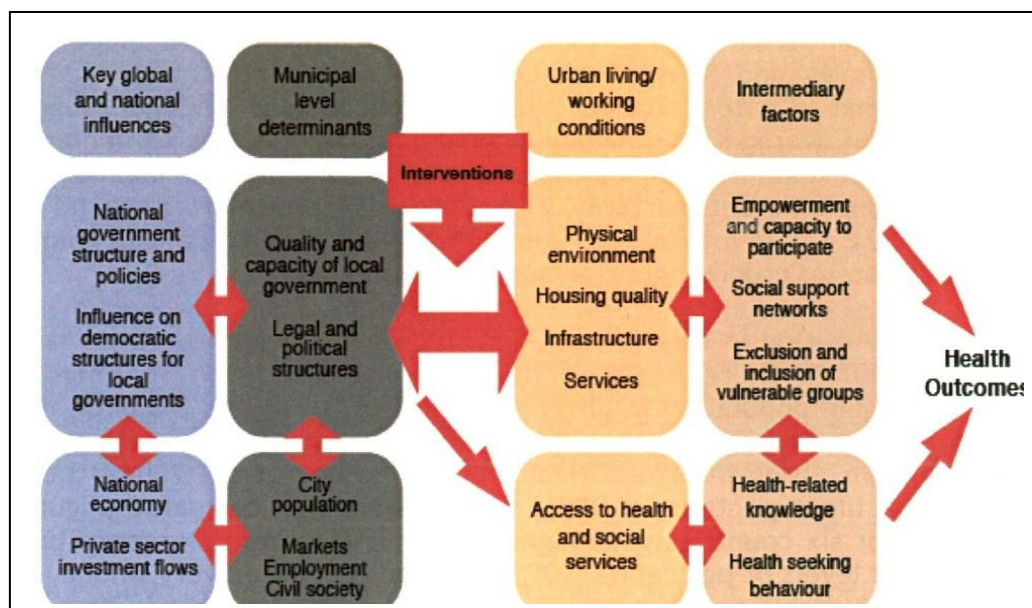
Key global and national influences

Municipal level determinants

Urban living/ working conditions

Intermediary factors

Interventions

National government structure and policies

Influence on democratic structures for local governments

Quality and capacity of local government

Legal and political structures

Physical environment

Housing quality

Infrastructure

Services

Empowerment and capacity to participate

Social support networks

Exclusion and inclusion of vulnerable groups

Health Outcomes

National economy

Private sector investment flows

City population

Markets Employment Civil society

Access to health and social services

Health-related knowledge

Health seeking behaviour